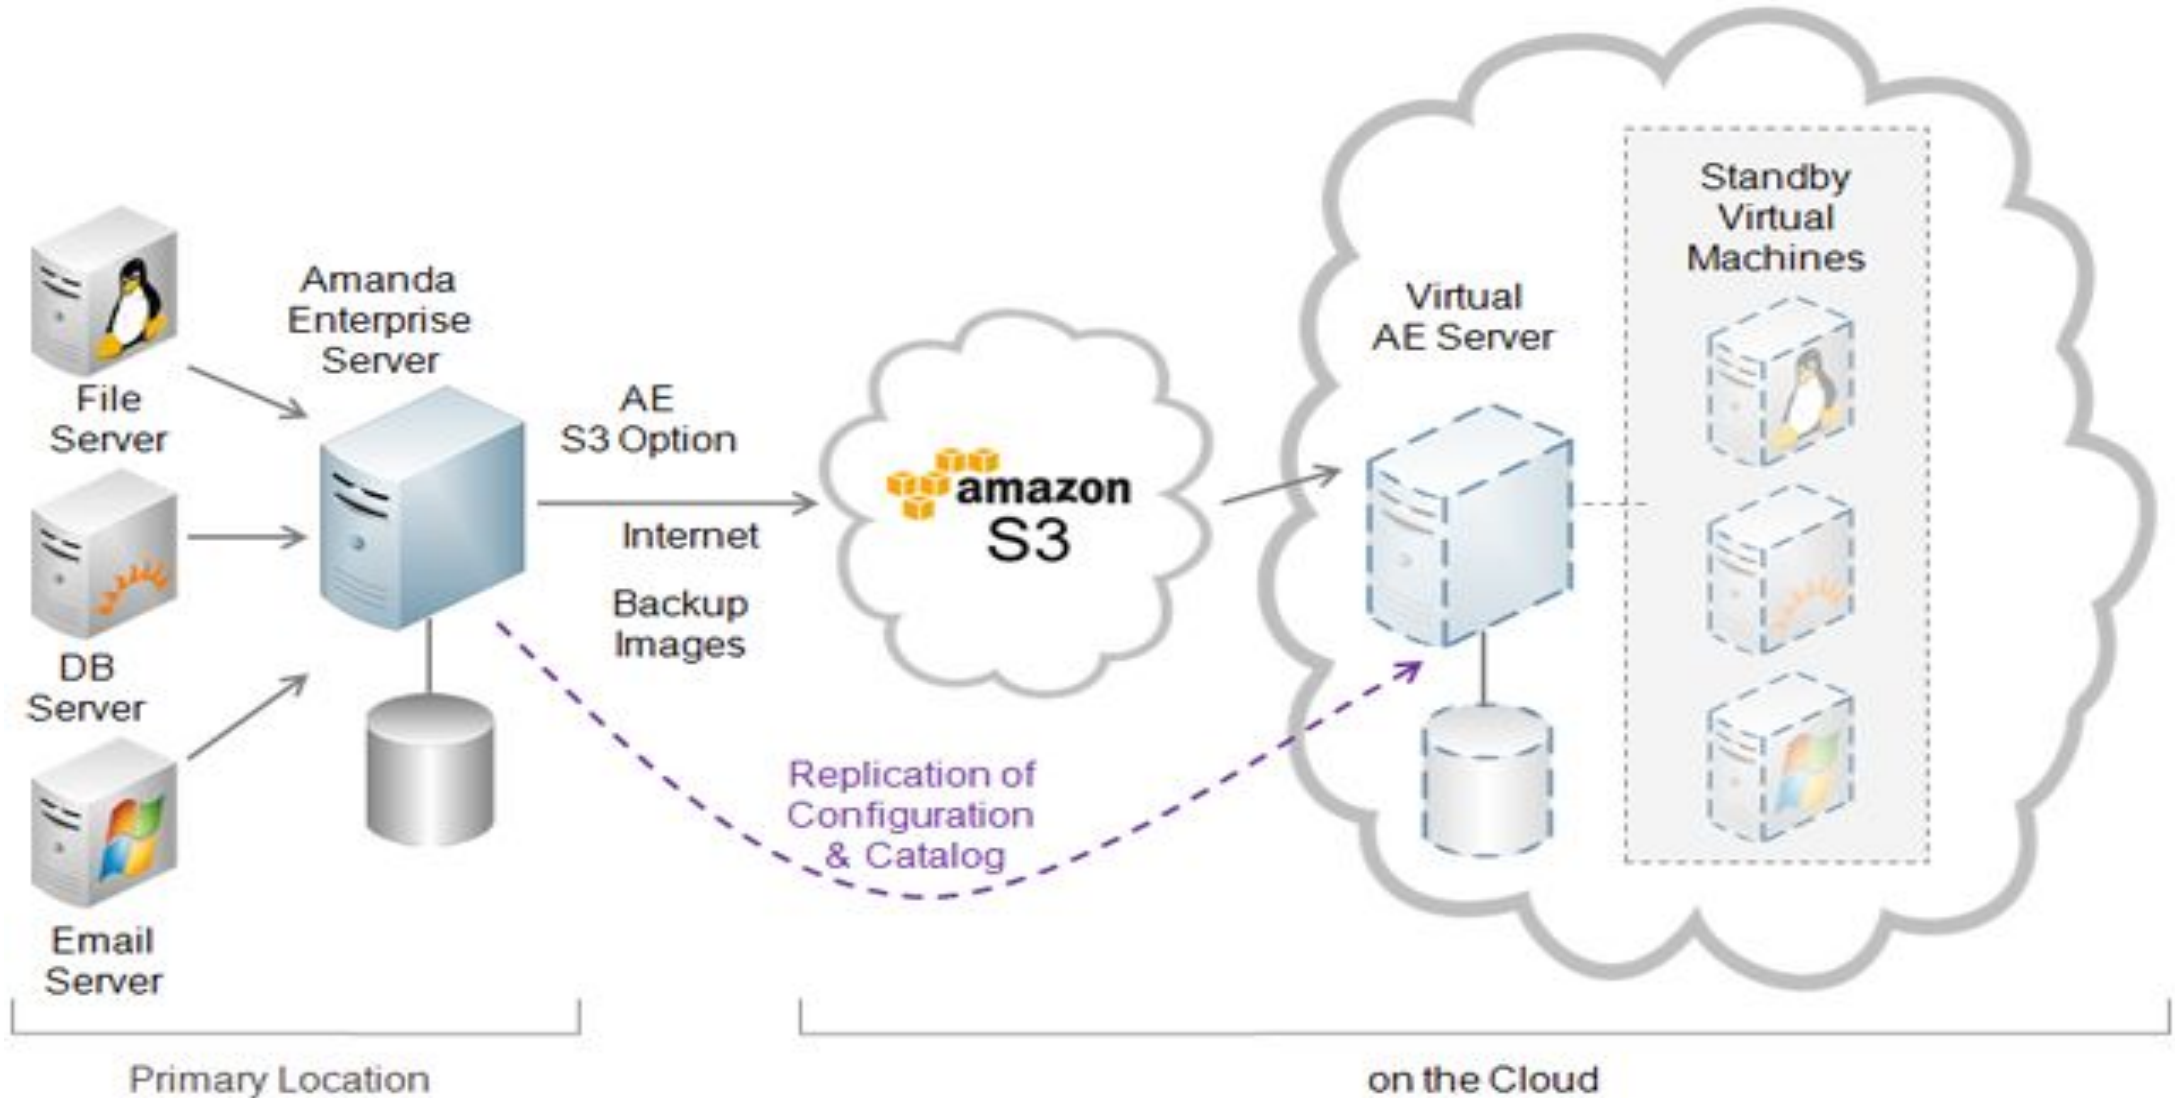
File Server

DB Server

Email Server

Amanda Enterprise Server

AE S3 Option

Internet

Backup Images

amazon S3

Replication of Configuration & Catalog

Virtual AE Server

Standby Virtual Machines

Primary Location

on the Cloud